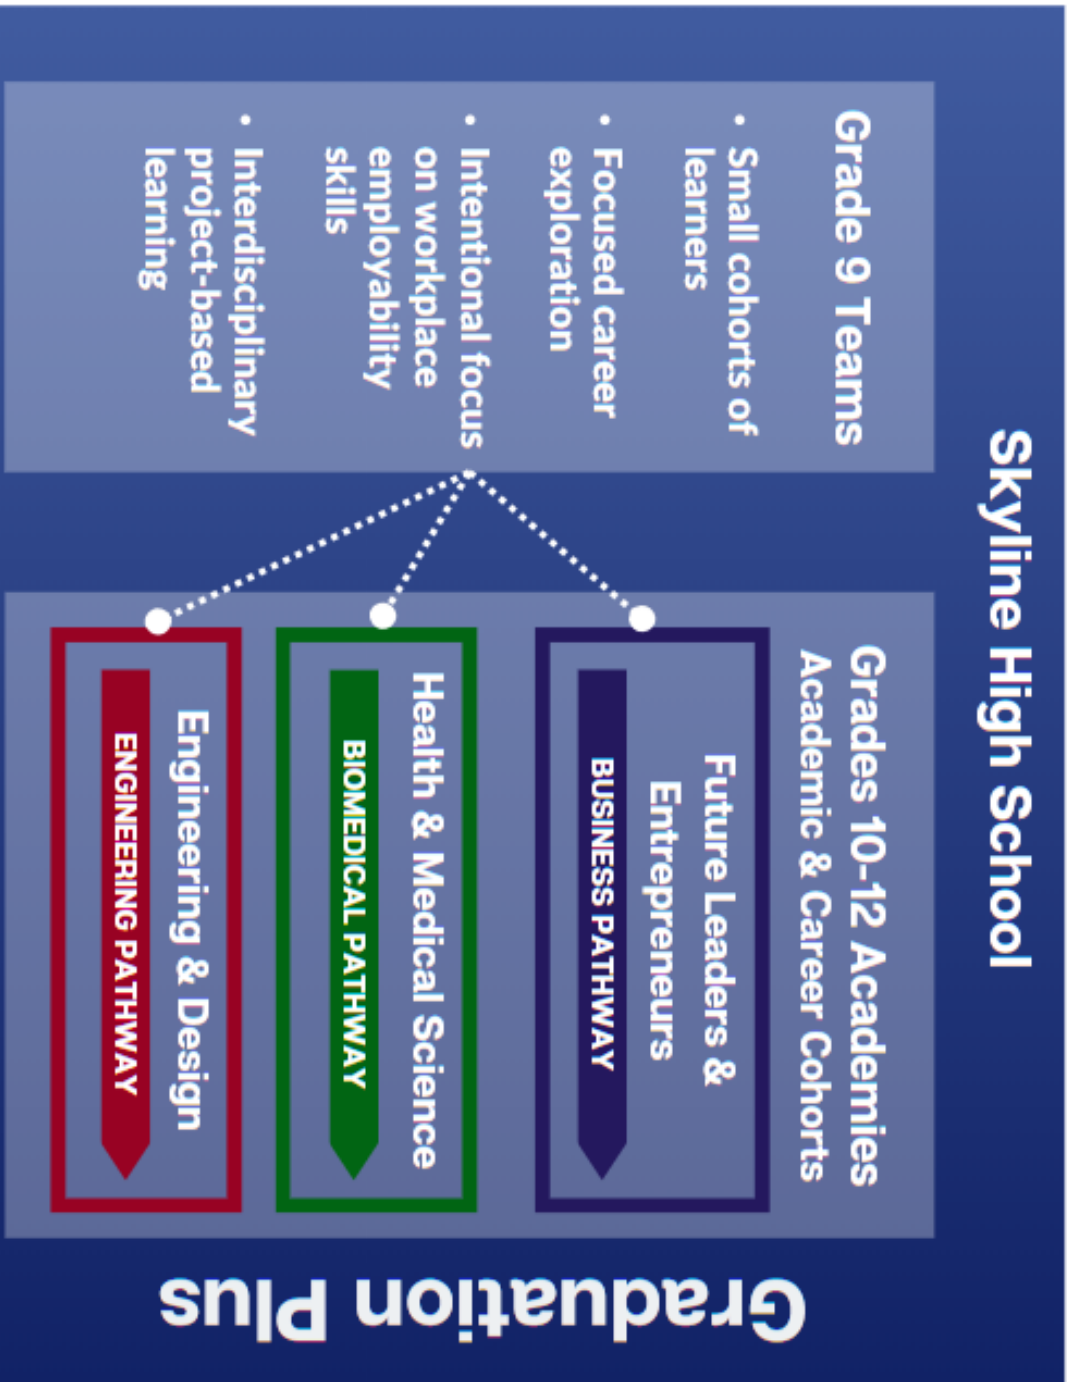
Skyline High School

Grade 9 Teams

• Small cohorts of learners
• Focused career exploration
• Intentional focus on workplace employability skills
• Interdisciplinary project-based learning

Grades 10-12 Academies
Academic & Career Cohorts

Future Leaders & Entrepreneurs
BUSINESS PATHWAY

Health & Medical Science
BIOMEDICAL PATHWAY

Engineering & Design
ENGINEERING PATHWAY

Graduation Plus